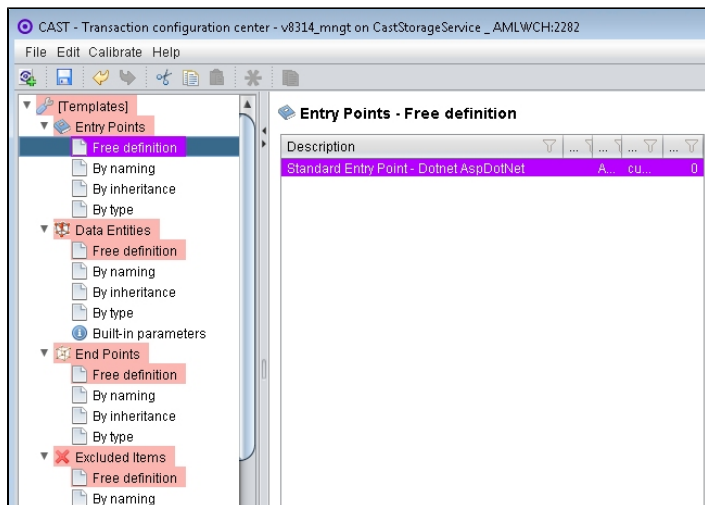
CAST - Transaction configuration center - v8314_mngt on CastStorageService _ AMLWCH:2282

File Edit Calibrate Help

[Templates]
Entry Points
Free definition
By naming
By inheritance
By type
Data Entities
Free definition
By naming
By inheritance
By type
Built-in parameters
End Points
Free definition
By naming
By inheritance
By type
Excluded Items
Free definition
By naming

Entry Points - Free definition

| Description | ... | ... | ... | ... |
|---|---|---|---|---|
| Standard Entry Point - Dotnet AspDotNet | A... | cu... | | 0 |